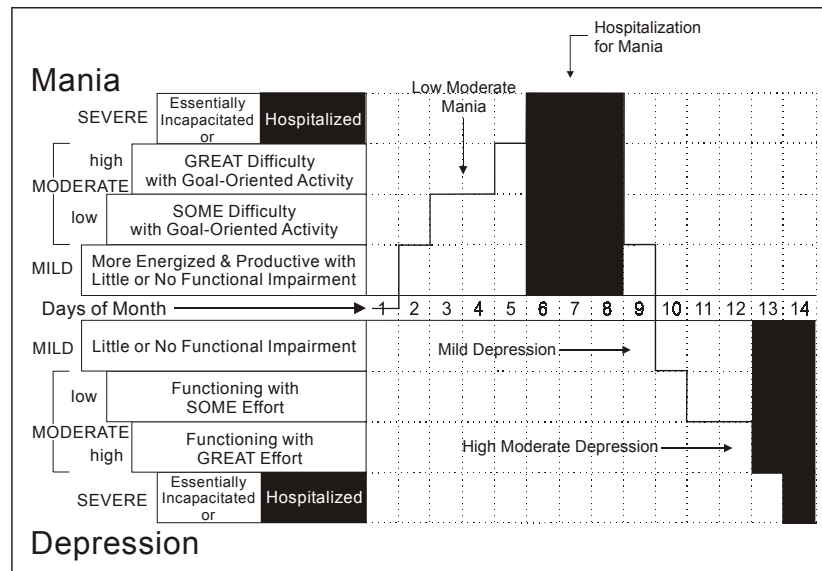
Hospitalization for Mania

Mania

SEVERE

Essentially Incapacitated or

Hospitalized

Low Moderate Mania

high

GREAT Difficulty with Goal-Oriented Activity

MODERATE

low

SOME Difficulty with Goal-Oriented Activity

MILD

More Energized & Productive with Little or No Functional Impairment

Days of Month

1 2 3 4 5 6 7 8 9 10 11 12 13 14

MILD

Little or No Functional Impairment

Mild Depression

low

Functioning with SOME Effort

MODERATE

Functioning with GREAT Effort

high

High Moderate Depression

SEVERE

Essentially Incapacitated or

Hospitalized

Depression